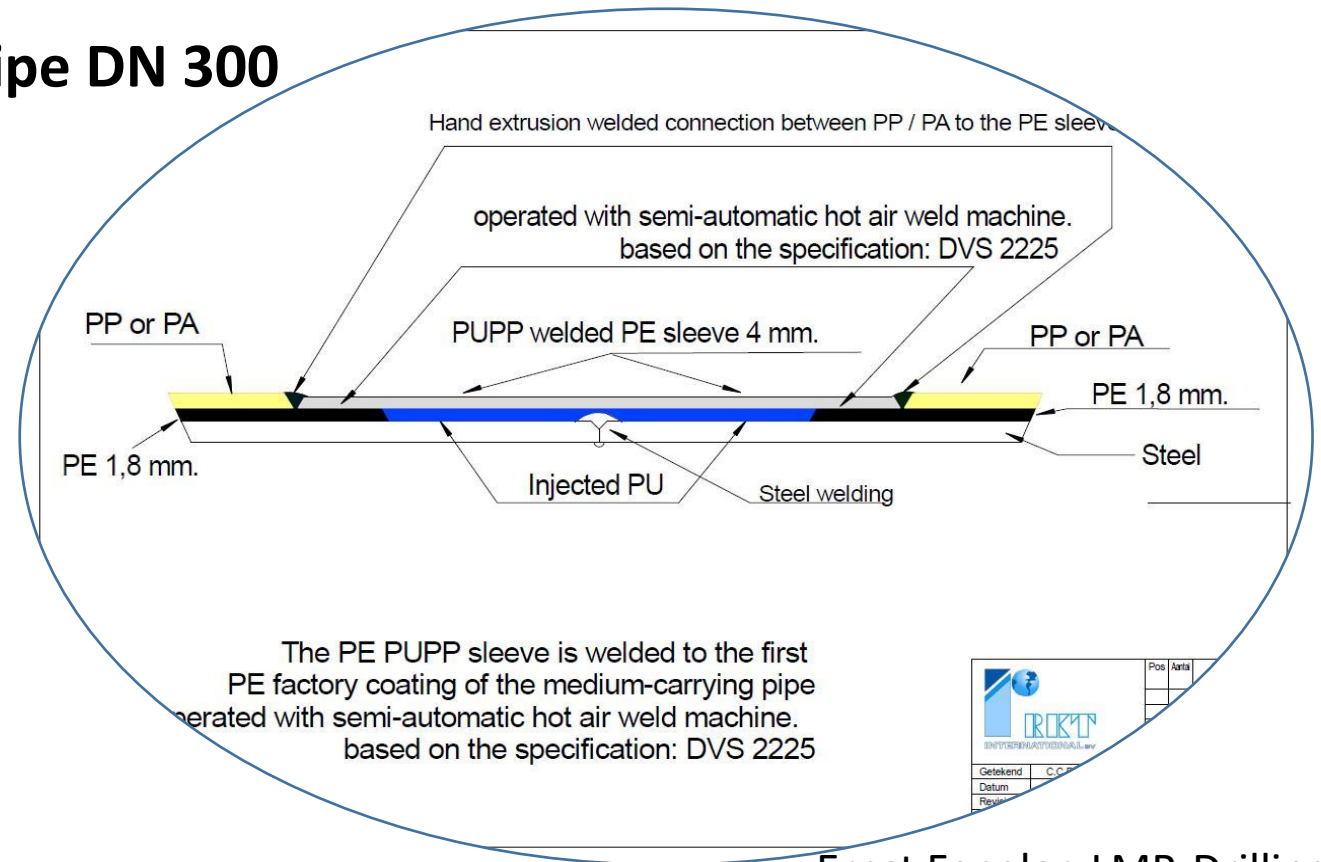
ipe DN 300

Hand extrusion welded connection between PP / PA to the PE sleeve

operated with semi-automatic hot air weld machine.
based on the specification: DVS 2225

PP or PA

PUPP welded PE sleeve 4 mm.

PP or PA

PE 1,8 mm.

PE 1,8 mm.

Steel

Injected PU

Steel welding

The PE PUPP sleeve is welded to the first
PE factory coating of the medium-carrying pipe
perated with semi-automatic hot air weld machine.
based on the specification: DVS 2225

Pos Aantal

RKT
INTERNATIONAL BV

Getekend C.C.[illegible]
Datum
Revisie

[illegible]